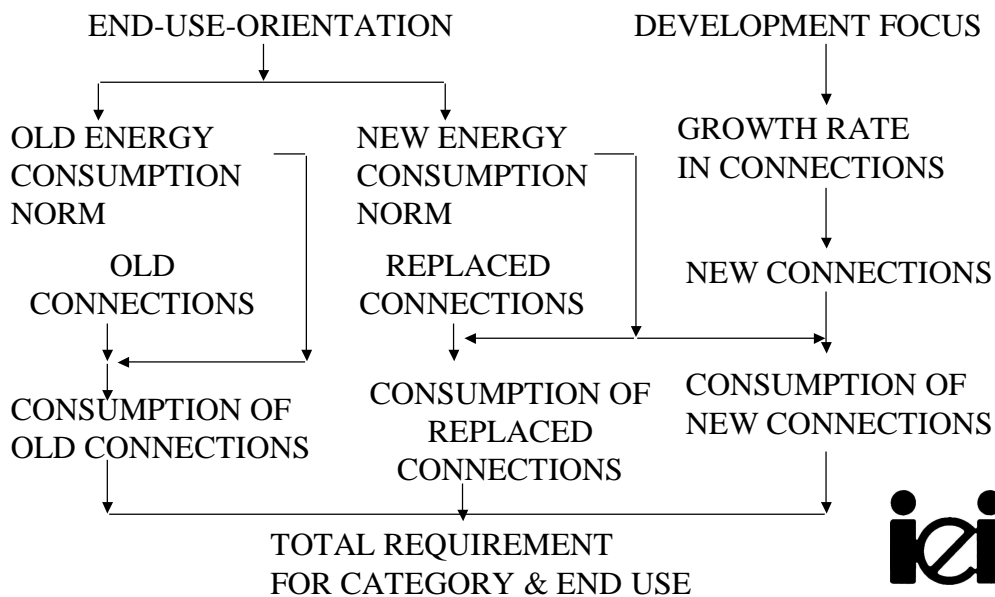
END-USE-ORIENTATION

DEVELOPMENT FOCUS

OLD ENERGY CONSUMPTION NORM

NEW ENERGY CONSUMPTION NORM

GROWTH RATE IN CONNECTIONS

OLD CONNECTIONS

REPLACED CONNECTIONS

NEW CONNECTIONS

CONSUMPTION OF OLD CONNECTIONS

CONSUMPTION OF REPLACED CONNECTIONS

CONSUMPTION OF NEW CONNECTIONS

TOTAL REQUIREMENT FOR CATEGORY & END USE

iei